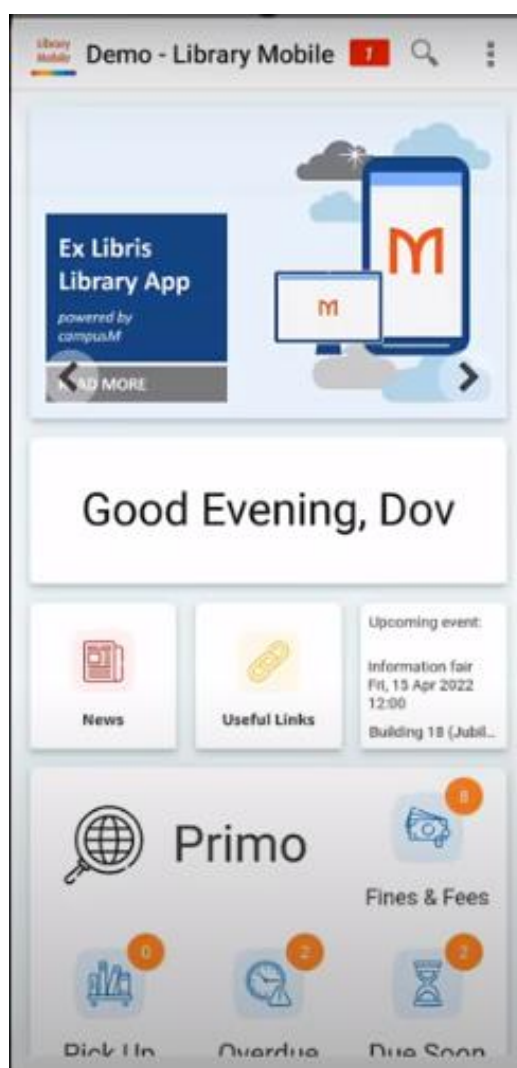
Library Mobile Demo - Library Mobile 1

Ex Libris Library App

powered by campusM

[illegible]AD MORE

M

M

Good Evening, Dov

News

Useful Links

Upcoming event:

Information fair Fri, 15 Apr 2022 12:00

Building 18 (Jubil...

Primo

8

Fines & Fees

0

2

2

Pick Up

Overdue

Due Soon